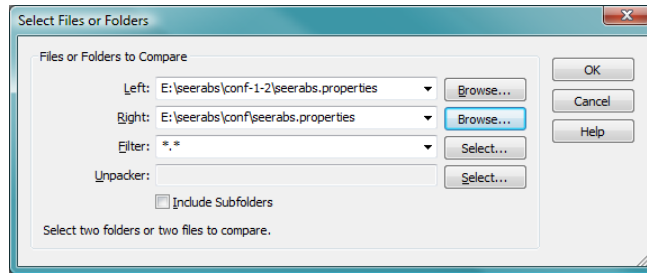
Select Files or Folders

Files or Folders to Compare

Left: E:\seerabs\conf-1-2\seerabs.properties

Browse...

Right: E:\seerabs\conf\seerabs.properties

Browse...

Filter: *.*

Select...

Unpacker:

Select...

Include Subfolders

Select two folders or two files to compare.

OK

Cancel

Help